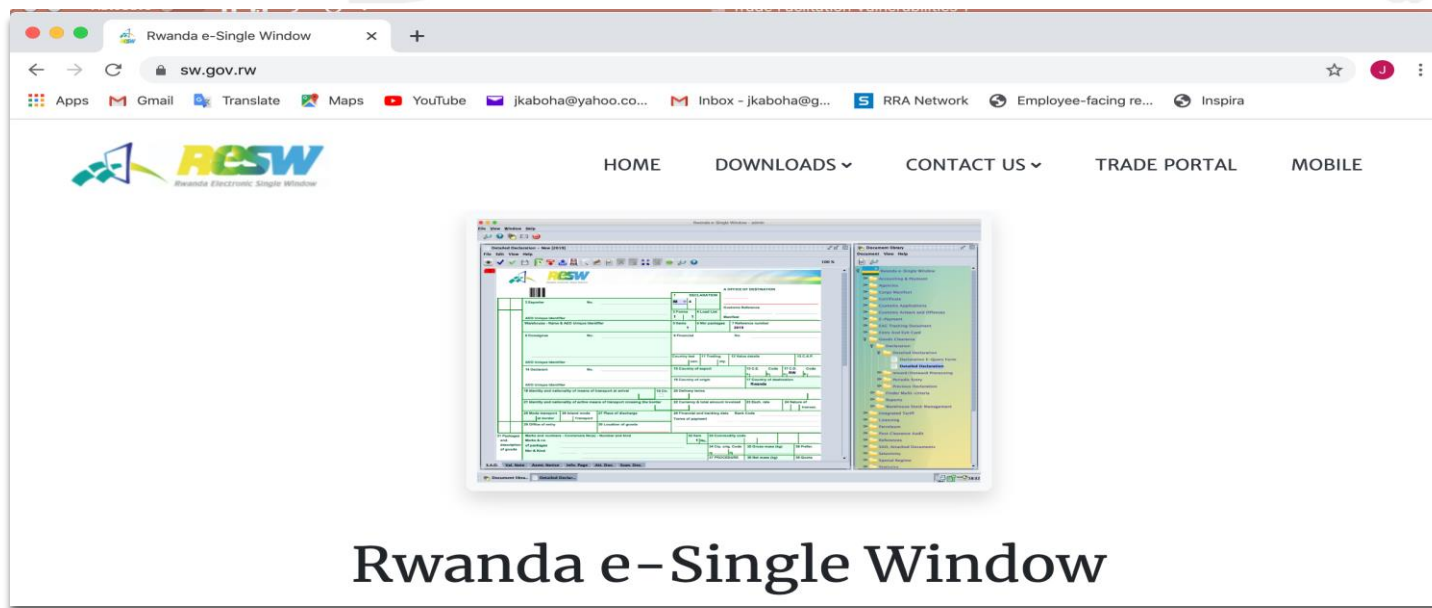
Rwanda e-Single Window ×
+
sw.gov.rw
J
Apps Gmail Translate Maps YouTube jkaboha@yahoo.co... Inbox - jkaboha@g... RRA Network Employee-facing re... Inspira

RESW
Rwanda Electronic Single Window

HOME DOWNLOADS CONTACT US TRADE PORTAL MOBILE

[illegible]

Rwanda e-Single Window